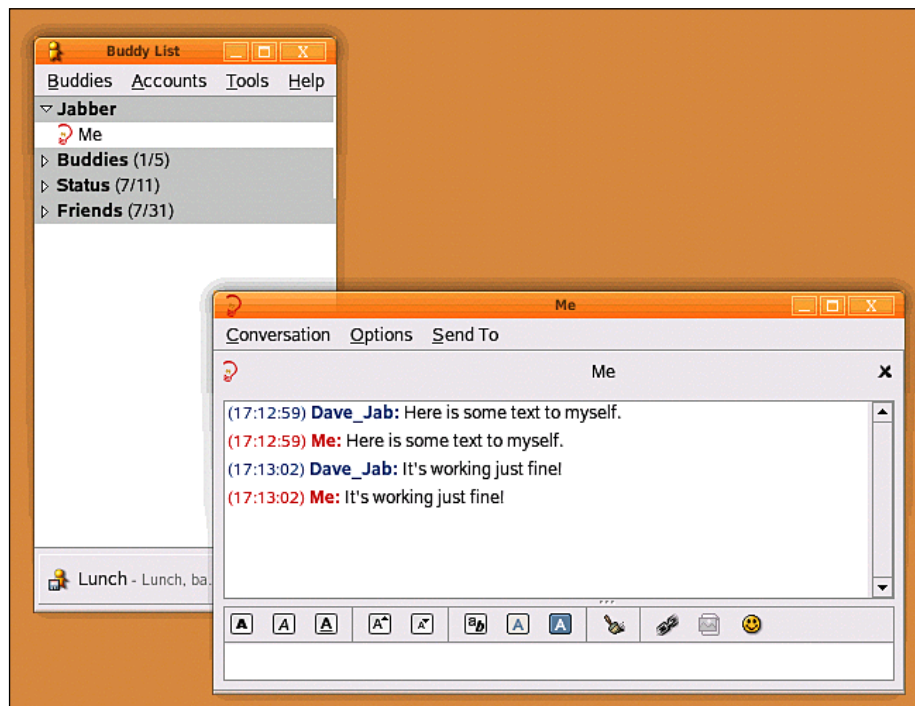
Buddy List

Buddies Accounts Tools Help

Jabber

Me

Buddies (1/5)

Status (7/11)

Friends (7/31)

Lunch - Lunch, ba...

Me

Conversation Options Send To

Me

(17:12:59) Dave_Jab: Here is some text to myself.

(17:12:59) Me: Here is some text to myself.

(17:13:02) Dave_Jab: It's working just fine!

(17:13:02) Me: It's working just fine!

A A A A A A A